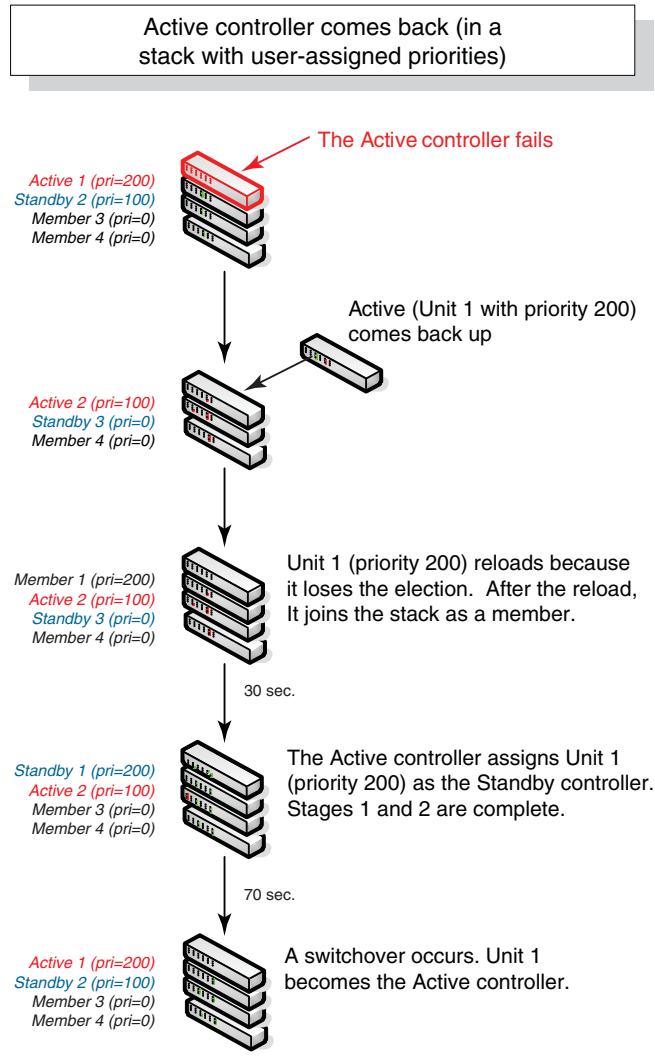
Active controller comes back (in a stack with user-assigned priorities)

The Active controller fails

Active 1 (pri=200)
Standby 2 (pri=100)
Member 3 (pri=0)
Member 4 (pri=0)

Active (Unit 1 with priority 200) comes back up

Active 2 (pri=100)
Standby 3 (pri=0)
Member 4 (pri=0)

Member 1 (pri=200)
Active 2 (pri=100)
Standby 3 (pri=0)
Member 4 (pri=0)

Unit 1 (priority 200) reloads because it loses the election. After the reload, It joins the stack as a member.

30 sec.

Standby 1 (pri=200)
Active 2 (pri=100)
Member 3 (pri=0)
Member 4 (pri=0)

The Active controller assigns Unit 1 (priority 200) as the Standby controller. Stages 1 and 2 are complete.

70 sec.

Active 1 (pri=200)
Standby 2 (pri=100)
Member 3 (pri=0)
Member 4 (pri=0)

A switchover occurs. Unit 1 becomes the Active controller.